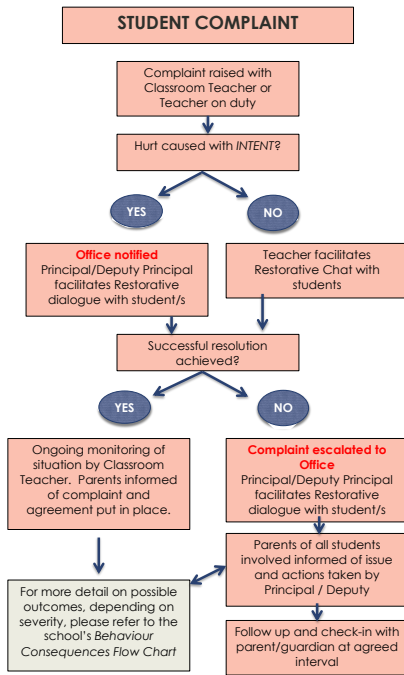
STUDENT COMPLAINT

Complaint raised with Classroom Teacher or Teacher on duty

Hurt caused with INTENT?

YES

NO

Office notified
Principal/Deputy Principal facilitates Restorative dialogue with student/s

Teacher facilitates Restorative Chat with students

Successful resolution achieved?

YES

NO

Ongoing monitoring of situation by Classroom Teacher. Parents informed of complaint and agreement put in place.

Complaint escalated to Office
Principal/Deputy Principal facilitates Restorative dialogue with student/s

Parents of all students involved informed of issue and actions taken by Principal / Deputy

For more detail on possible outcomes, depending on severity, please refer to the school's Behaviour Consequences Flow Chart

Follow up and check-in with parent/guardian at agreed interval